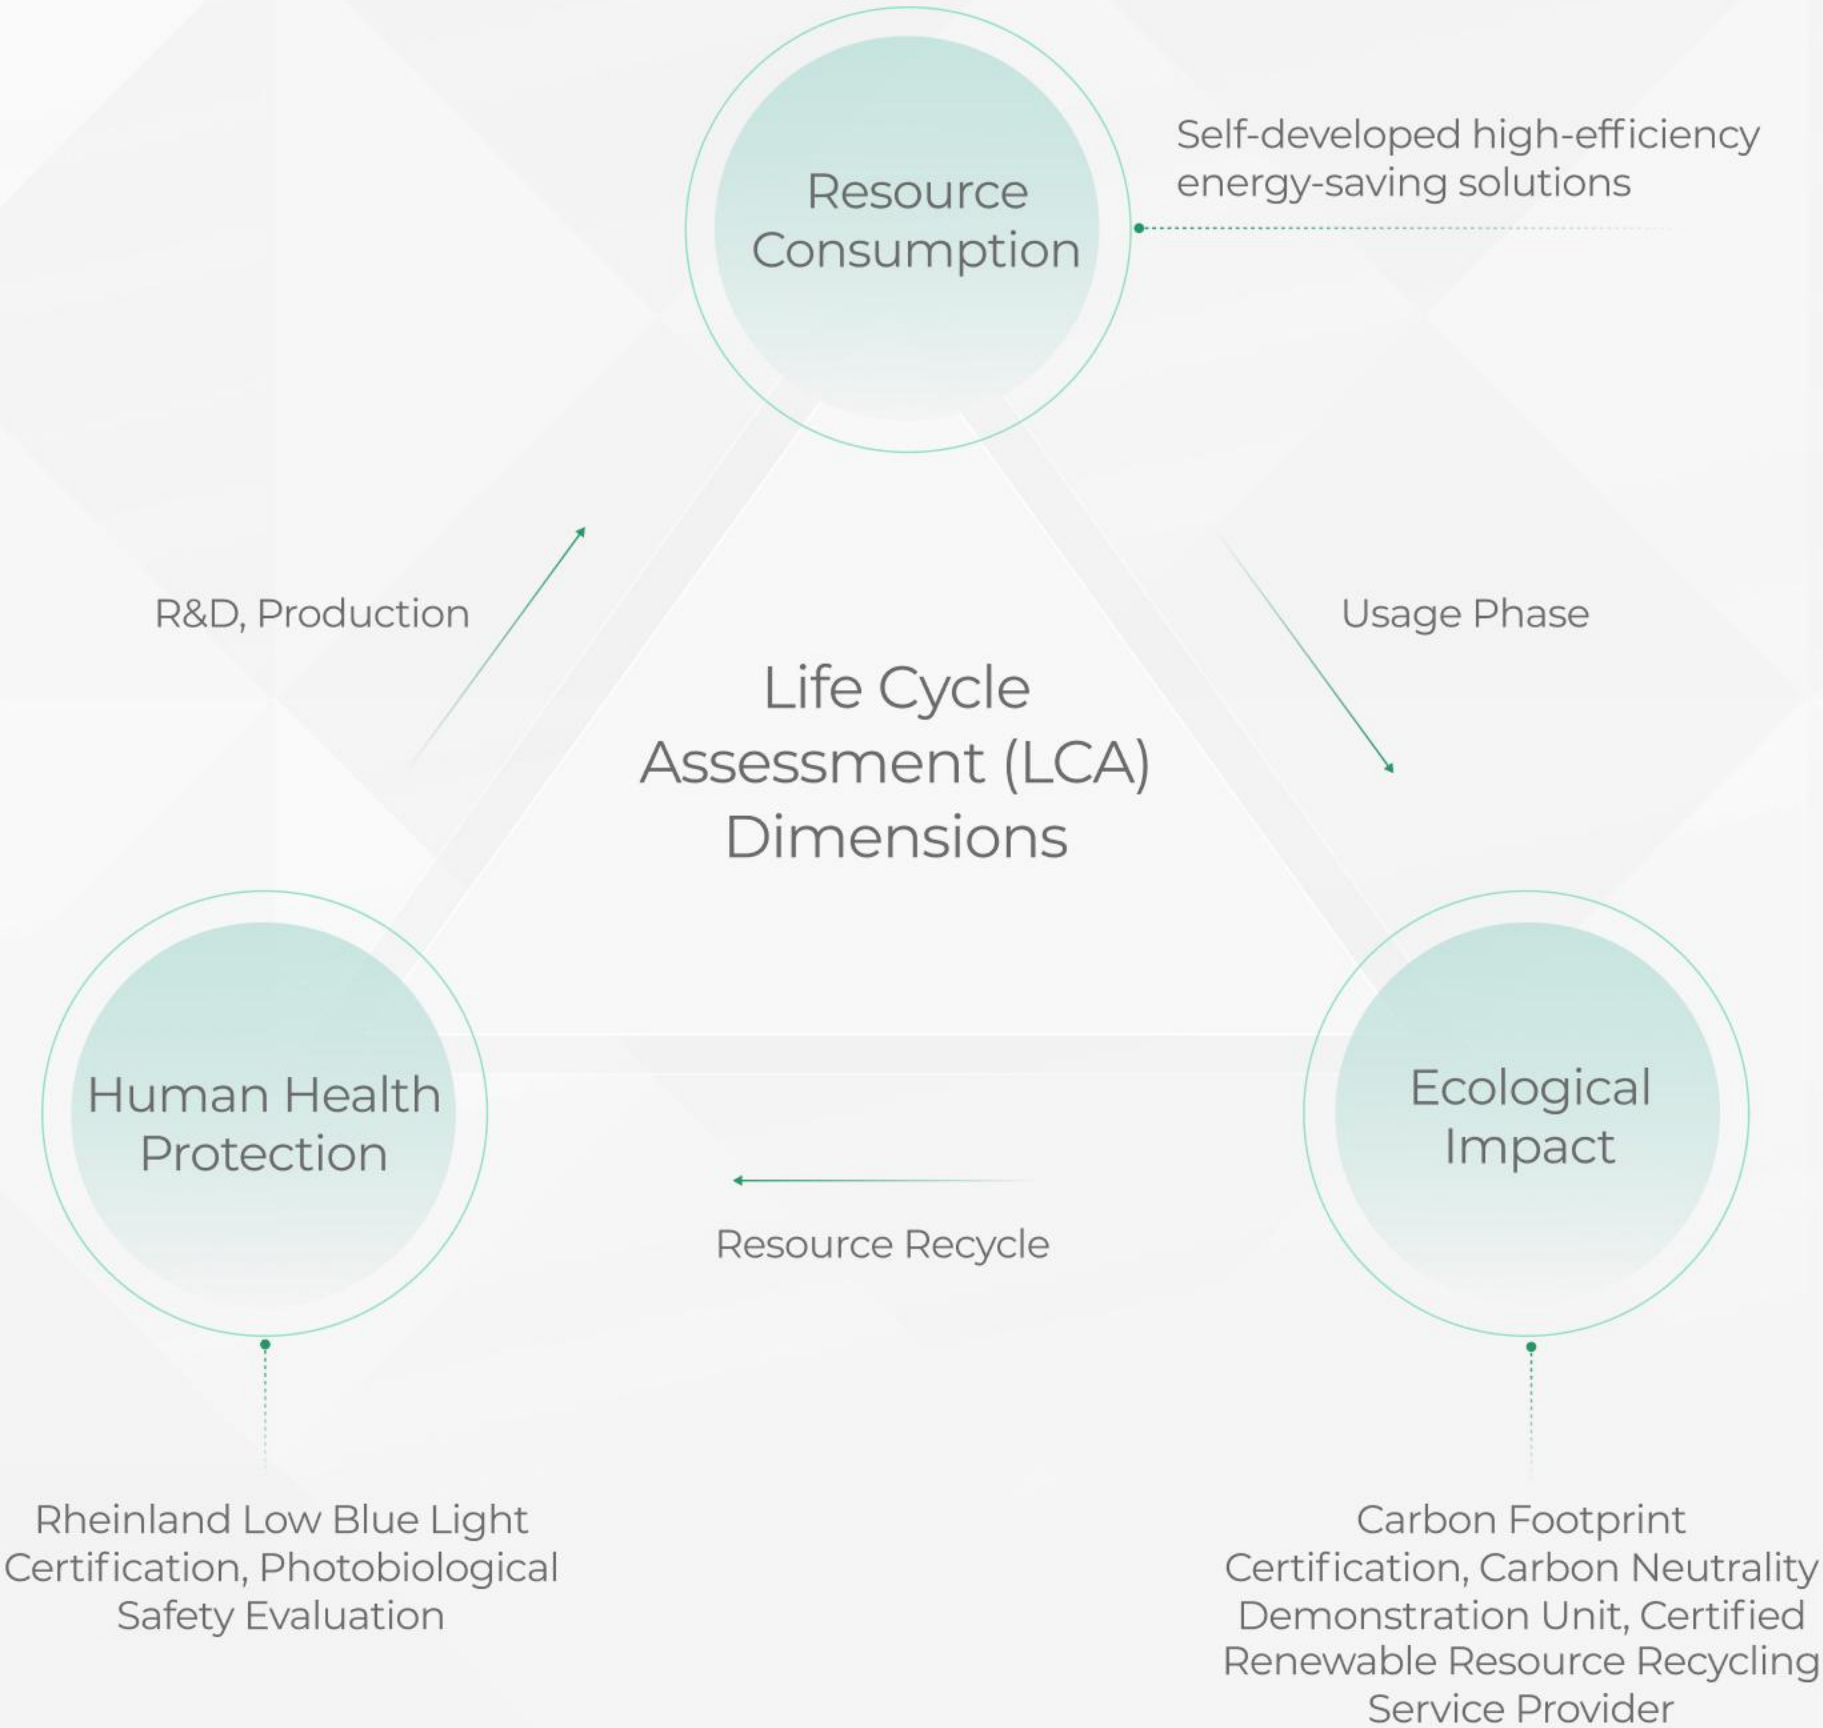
Resource Consumption

Self-developed high-efficiency energy-saving solutions

R&D, Production

Usage Phase

Life Cycle Assessment (LCA) Dimensions

Human Health Protection

Ecological Impact

Resource Recycle

Rheinland Low Blue Light Certification, Photobiological Safety Evaluation

Carbon Footprint Certification, Carbon Neutrality Demonstration Unit, Certified Renewable Resource Recycling Service Provider